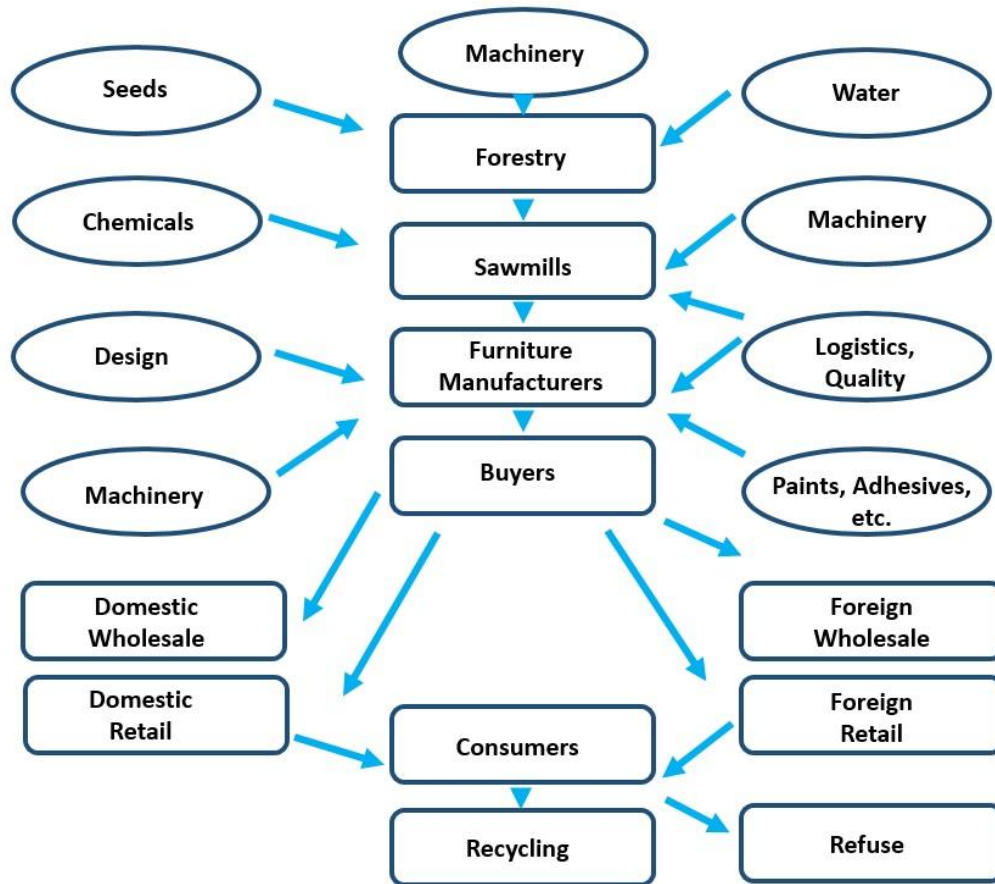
Machinery

Seeds

Water

Forestry

Chemicals

Machinery

Sawmills

Design

Furniture Manufacturers

Logistics, Quality

Machinery

Buyers

Paints, Adhesives, etc.

Domestic Wholesale

Foreign Wholesale

Domestic Retail

Foreign Retail

Consumers

Recycling

Refuse